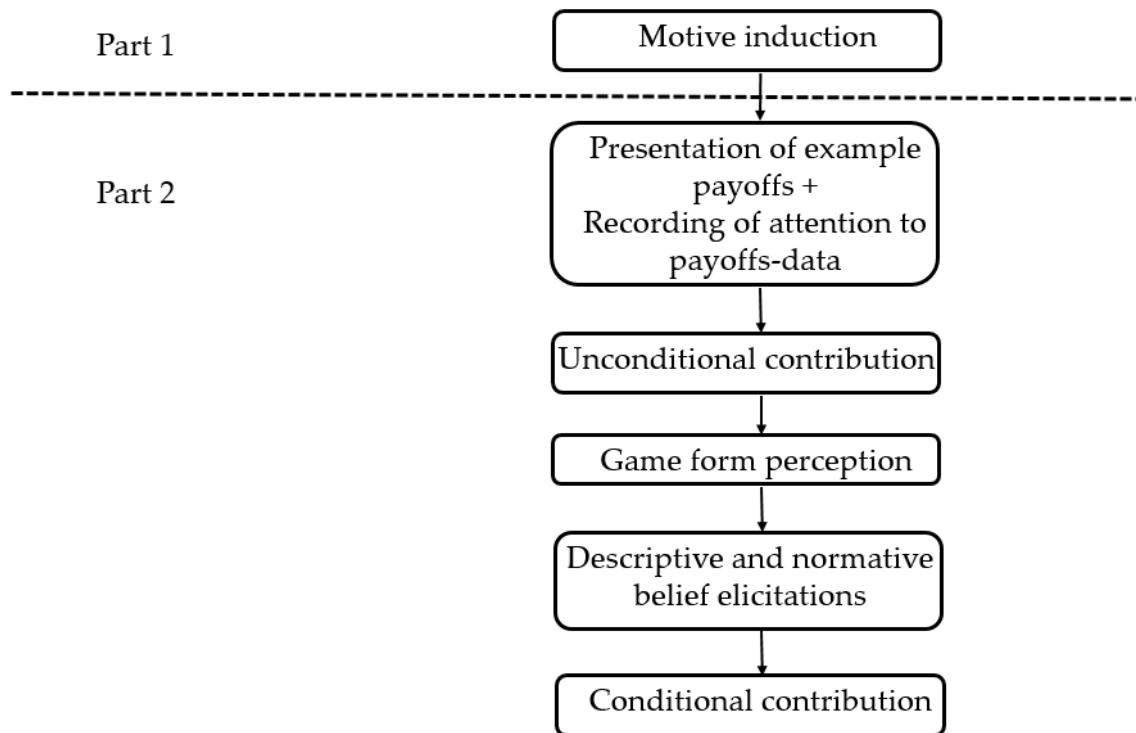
Part 1

Motive induction

Part 2

Presentation of example payoffs + Recording of attention to payoffs-data

Unconditional contribution

Game form perception

Descriptive and normative belief elicitations

Conditional contribution